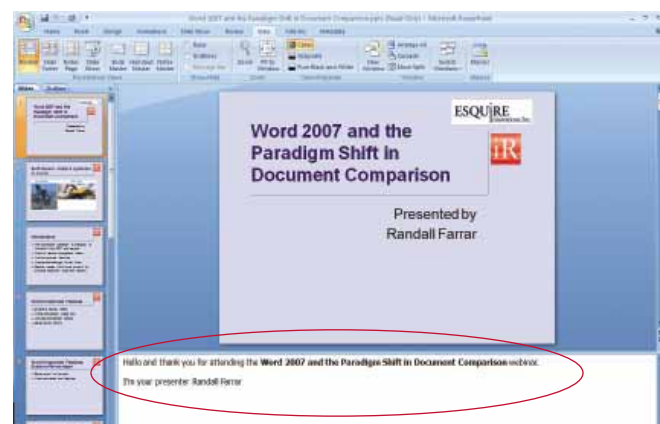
Word 2007 and the Paradigm Shift in Document Comparison.pptx [Read-Only] - Microsoft PowerPoint

Home Insert Design Animations Slide Show Review View Add-Ins Acrobat

Normal Slide Sorter Notes Page Slide Show Slide Master Handout Master Notes Master

Ruler Gridlines Message Bar

Zoom Fit to Window

Color Grayscale Pure Black and White

New Window Arrange All Cascade Move Split

Switch Windows

Macros

Slides Outline

ESQUIRE Solutions Inc.

iR

Word 2007 and the Paradigm Shift in Document Comparison

Presented by Randall Farrar

Hello and thank you for attending the **Word 2007 and the Paradigm Shift in Document Comparison** webinar.

I'm your presenter Randall Farrar